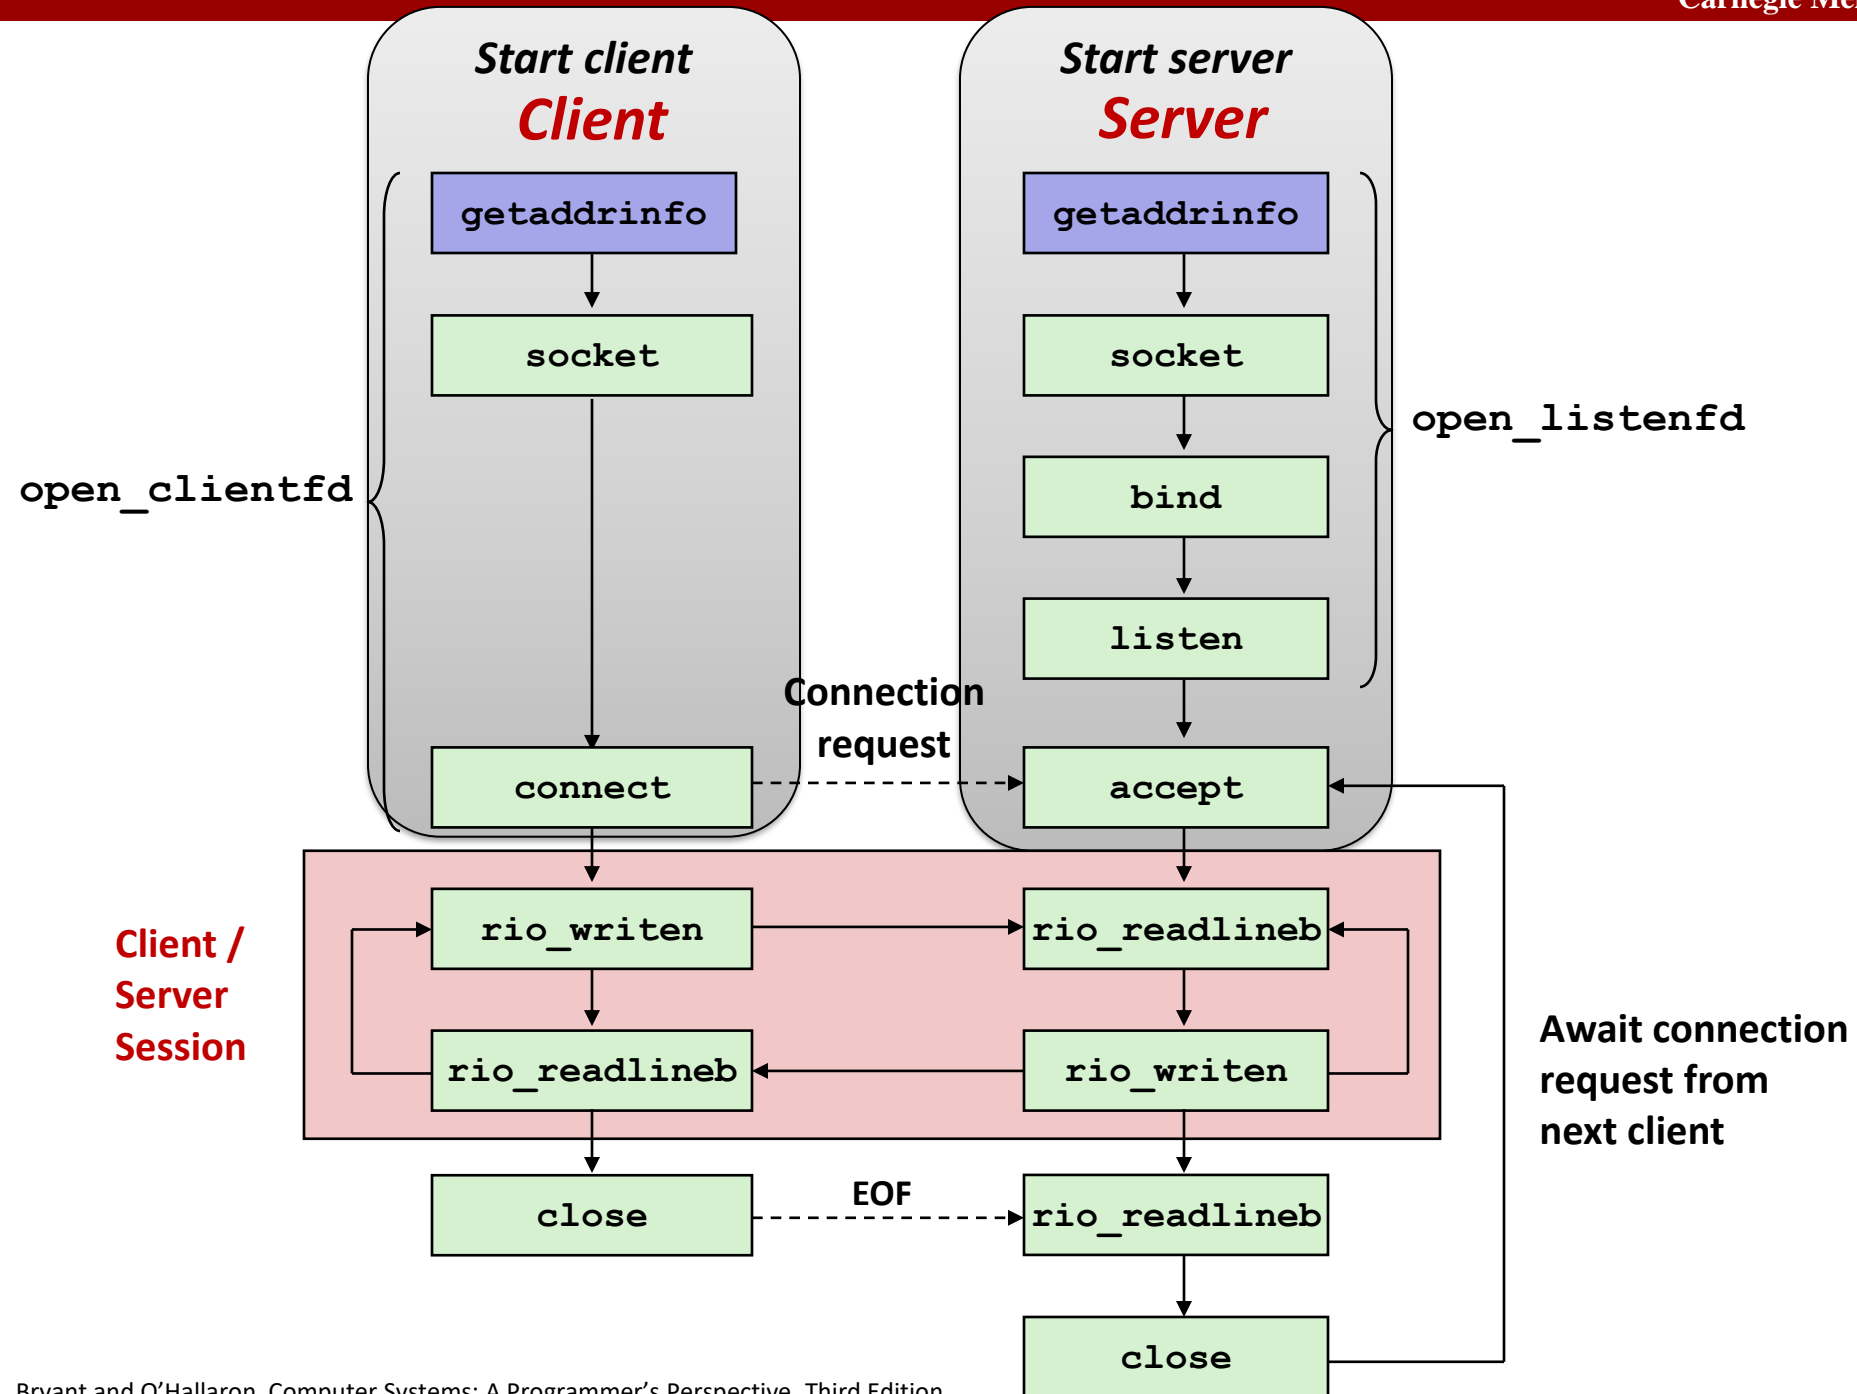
Carnegie Mel

Start client
Client

Start server
Server

getaddrinfo

getaddrinfo

socket

socket

open_clientfd

bind

open_listenfd

listen

Connection request

connect

accept

Client / Server Session

rio_writen

rio_readlineb

rio_readlineb

rio_writen

Await connection request from next client

close

EOF

rio_readlineb

close

Bryant and O'Hallaron, Computer Systems: A Programmer's Perspective, Third Edition